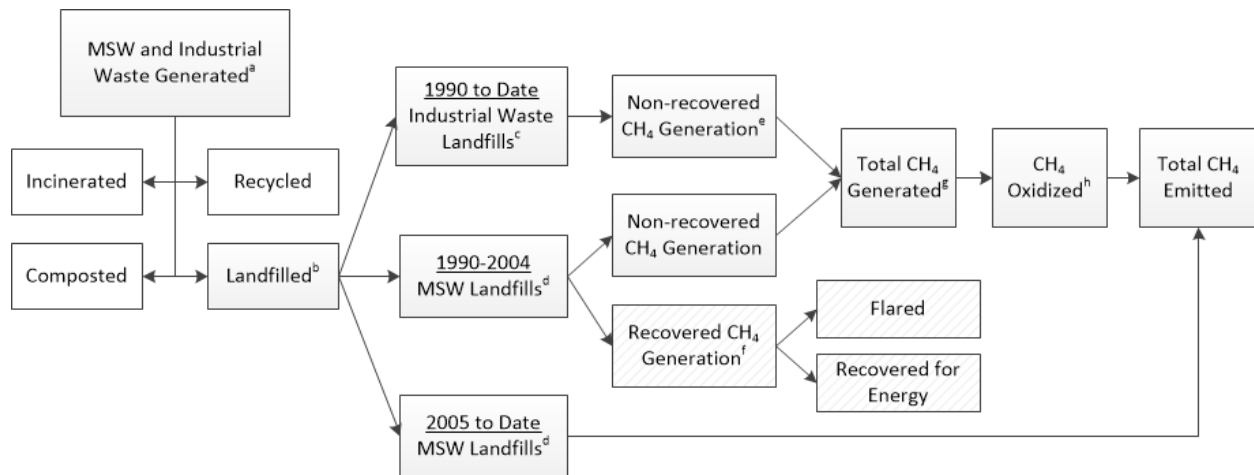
MSW and Industrial Waste Generated$^{a}$

Incinerated

Recycled

Composted

Landfilled$^{b}$

1990 to Date Industrial Waste Landfills$^{c}$

1990-2004 MSW Landfills$^{d}$

2005 to Date MSW Landfills$^{d}$

Non-recovered $CH_4$ Generation$^{e}$

Non-recovered $CH_4$ Generation

Recovered $CH_4$ Generation$^{f}$

Flared

Recovered for Energy

Total $CH_4$ Generated$^{g}$

$CH_4$ Oxidized$^{h}$

Total $CH_4$ Emitted